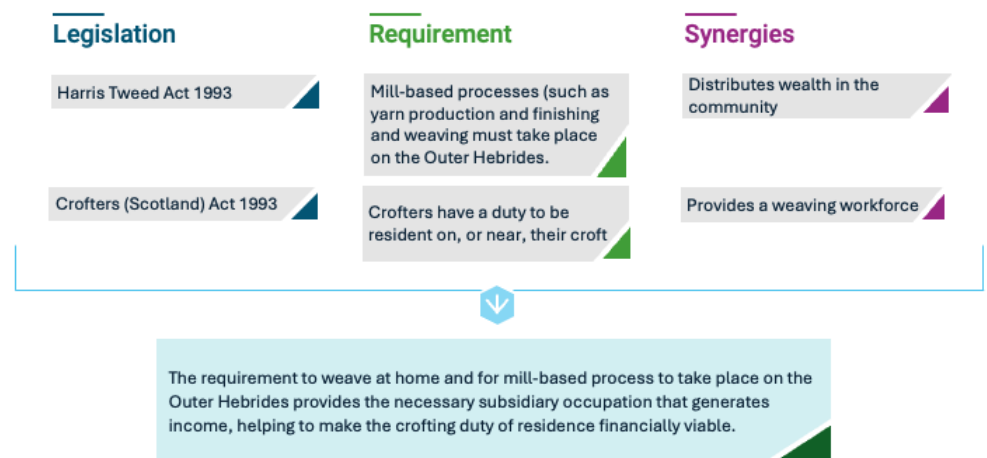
Legislation

Harris Tweed Act 1993

Crofters (Scotland) Act 1993

Requirement

Mill-based processes (such as yarn production and finishing and weaving must take place on the Outer Hebrides.

Crofters have a duty to be resident on, or near, their croft

Synergies

Distributes wealth in the community

Provides a weaving workforce

The requirement to weave at home and for mill-based process to take place on the Outer Hebrides provides the necessary subsidiary occupation that generates income, helping to make the crofting duty of residence financially viable.